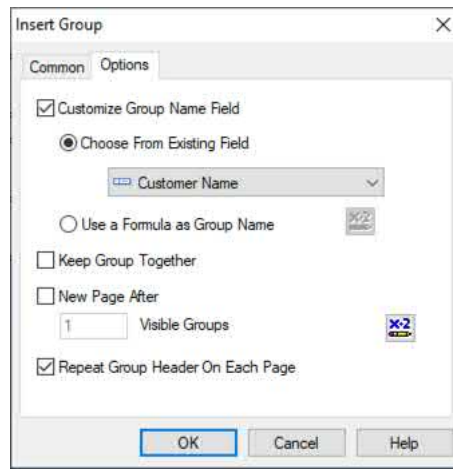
Insert Group

Common Options

Customize Group Name Field

Choose From Existing Field

Customer Name

Use a Formula as Group Name

Keep Group Together

New Page After

1 Visible Groups

Repeat Group Header On Each Page

OK Cancel Help